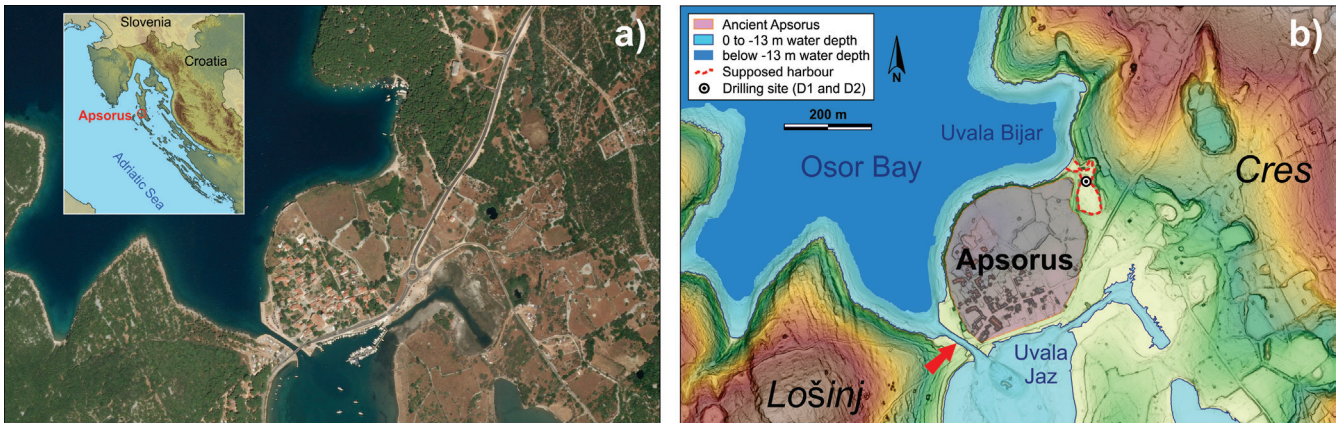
Slovenia
Croatia
Apsorus
Adriatic Sea
a)

Ancient Apsorus
0 to -13 m water depth
below -13 m water depth
Supposed harbour
Drilling site (D1 and D2)
N
200 m
b)
Uvala Bijar
Osor Bay
Cres
Apsorus
Uvala Jaz
Lošinj